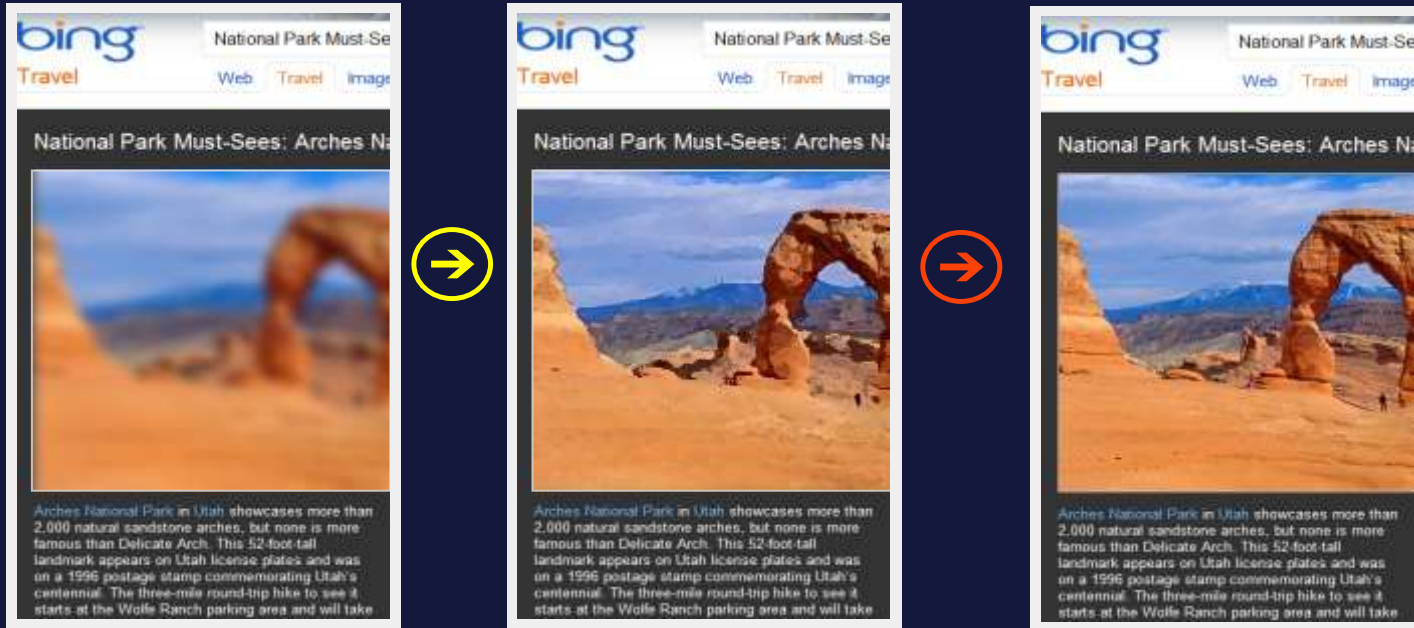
bing Travel

National Park Must-Se

Web Travel Image

National Park Must-Sees: Arches Na

Arches National Park in Utah showcases more than 2,000 natural sandstone arches, but none is more famous than Delicate Arch. This 52-foot-tall landmark appears on Utah license plates and was on a 1996 postage stamp commemorating Utah's centennial. The three-mile round-trip hike to see it starts at the Wolfe Ranch parking area and will take

bing Travel

National Park Must-Se

Web Travel Image

National Park Must-Sees: Arches Na

Arches National Park in Utah showcases more than 2,000 natural sandstone arches, but none is more famous than Delicate Arch. This 52-foot-tall landmark appears on Utah license plates and was on a 1996 postage stamp commemorating Utah's centennial. The three-mile round-trip hike to see it starts at the Wolfe Ranch parking area and will take

bing Travel

National Park Must-Se

Web Travel Image

National Park Must-Sees: Arches Na

Arches National Park in Utah showcases more than 2,000 natural sandstone arches, but none is more famous than Delicate Arch. This 52-foot-tall landmark appears on Utah license plates and was on a 1996 postage stamp commemorating Utah's centennial. The three-mile round-trip hike to see it starts at the Wolfe Ranch parking area and will take